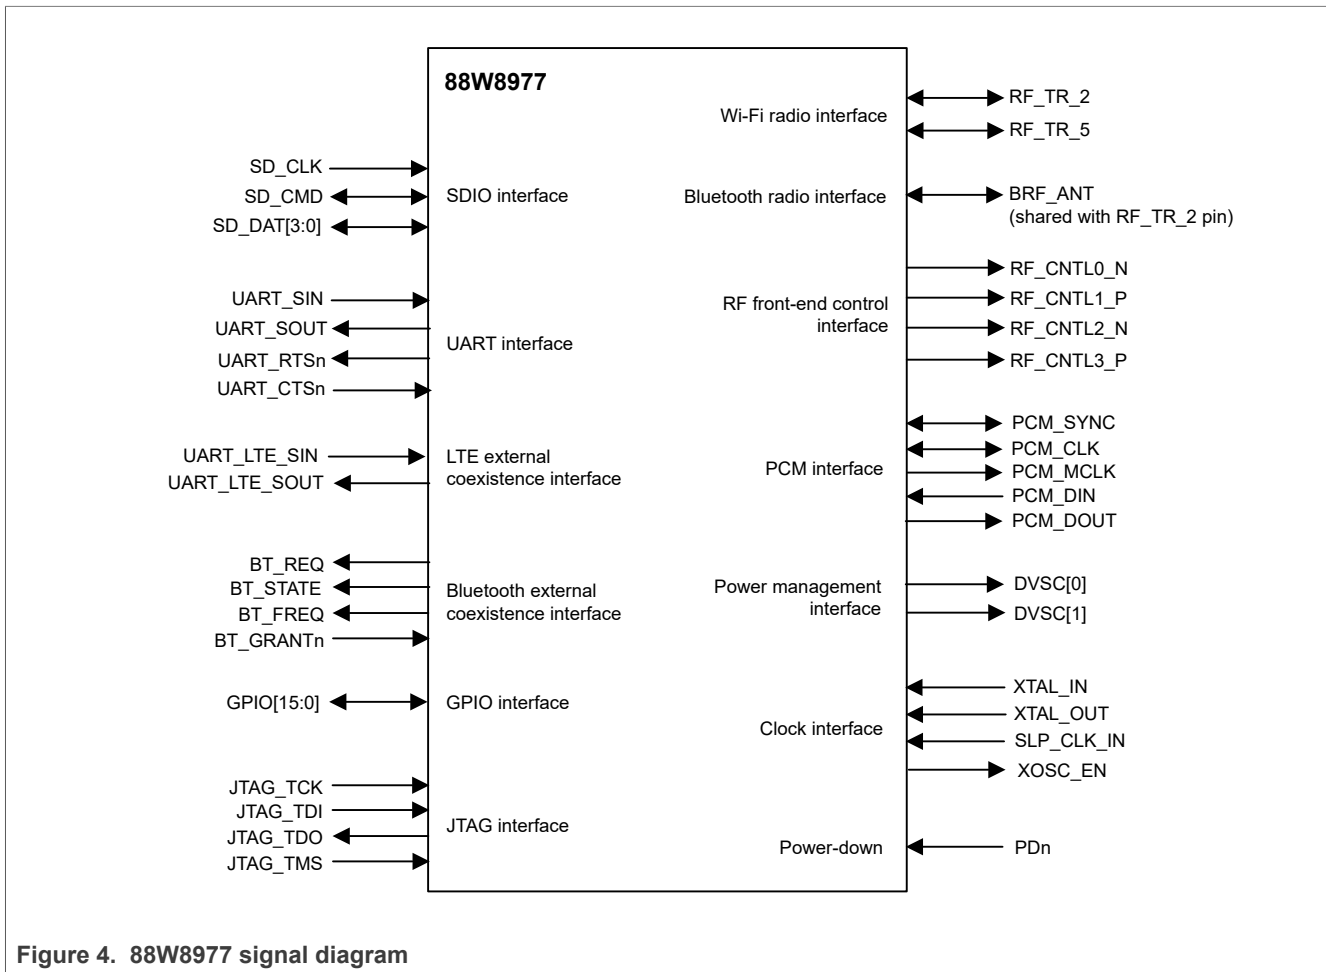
88W8977

SD_CLK
SD_CMD
SD_DAT[3:0]
SDIO interface

UART_SIN
UART_SOUT
UART_RTSn
UART_CTSn
UART interface

UART_LTE_SIN
UART_LTE_SOUT
LTE external coexistence interface

BT_REQ
BT_STATE
BT_FREQ
BT_GRANTn
Bluetooth external coexistence interface

GPIO[15:0]
GPIO interface

JTAG_TCK
JTAG_TDI
JTAG_TDO
JTAG_TMS
JTAG interface

Wi-Fi radio interface
RF_TR_2
RF_TR_5

Bluetooth radio interface
BRF_ANT
(shared with RF_TR_2 pin)

RF front-end control interface
RF_CNTL0_N
RF_CNTL1_P
RF_CNTL2_N
RF_CNTL3_P

PCM interface
PCM_SYNC
PCM_CLK
PCM_MCLK
PCM_DIN
PCM_DOUT

Power management interface
DVSC[0]
DVSC[1]

Clock interface
XTAL_IN
XTAL_OUT
SLP_CLK_IN
XOSC_EN

Power-down
PDn

Figure 4. 88W8977 signal diagram